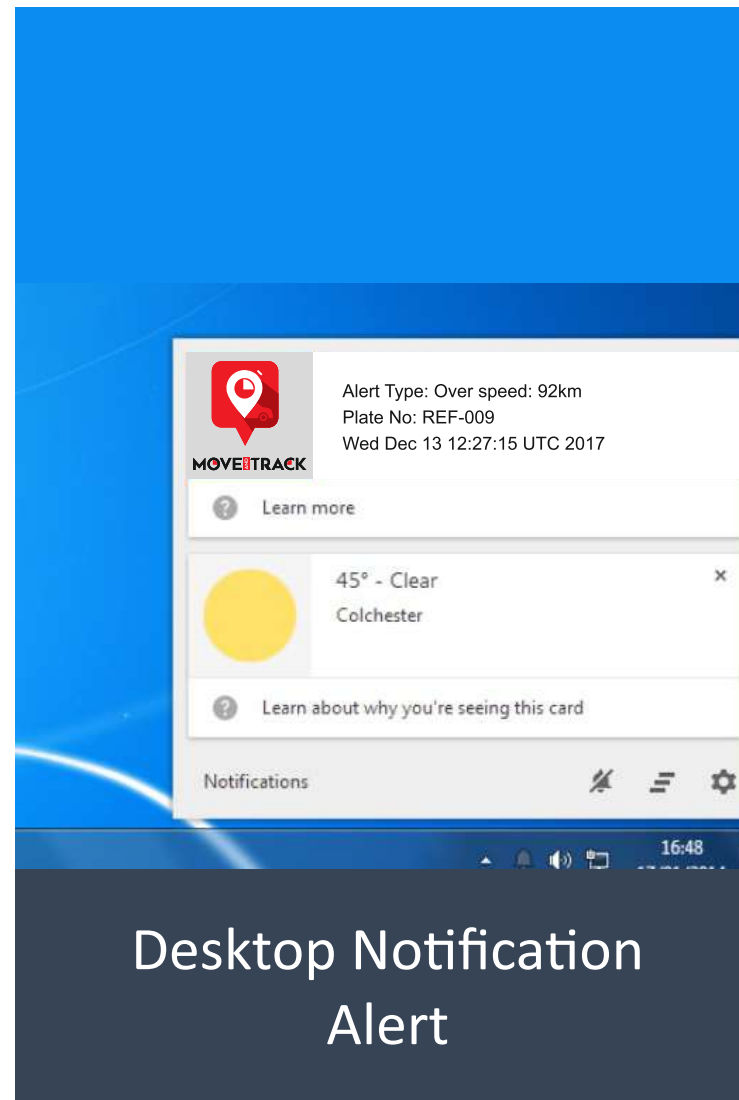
MOVE TRACK

Alert Type: Over speed: 92km
Plate No: REF-009
Wed Dec 13 12:27:15 UTC 2017

Learn more

45° - Clear
Colchester

×

Learn about why you're seeing this card

Notifications

16:48
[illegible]

Desktop Notification Alert